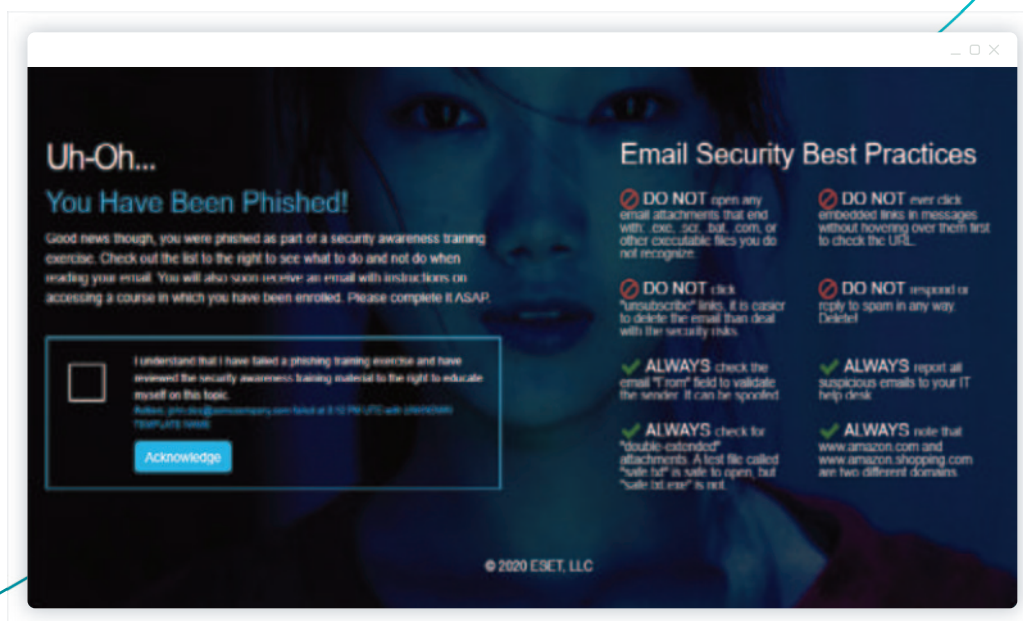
Uh-Oh...

You Have Been Phished!

Good news though, you were phished as part of a security awareness training exercise. Check out the list to the right to see what to do and not do when reading your email. You will also soon receive an email with instructions on accessing a course in which you have been enrolled. Please complete it ASAP.

I understand that I have failed a phishing training exercise and have reviewed the security awareness training material to the right to educate myself on this topic.

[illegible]

Acknowledge

Email Security Best Practices

DO NOT open any email attachments that end with: .exe, .scr, .bat, .com, or other executable files you do not recognize.

DO NOT ever click embedded links in messages without hovering over them first to check the URL.

DO NOT click "unsubscribe" links. It is easier to delete the email than deal with the security risks.

DO NOT respond or reply to spam in any way. Delete!

ALWAYS check the email "From" field to validate the sender. It can be spoofed.

ALWAYS report all suspicious emails to your IT help desk.

ALWAYS check for "double-extended" attachments. A text file called "safe.txt" is safe to open, but "safe.txt.exe" is not.

ALWAYS note that www.amazon.com and www.amazon.shopping.com are two different domains.

© 2020 ESET, LLC